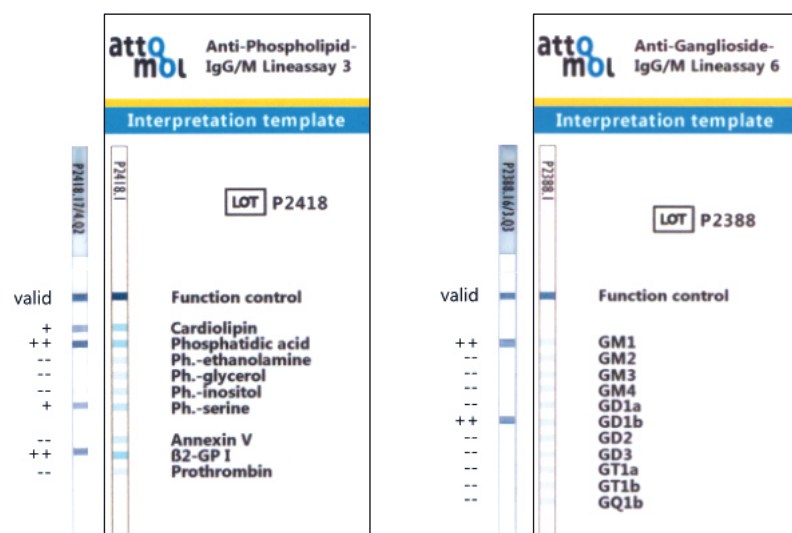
atto mol Anti-Phospholipid-IgG/M Lineassay 3

Interpretation template

P2418.17/4.02

P2418.I

LOT P2418

valid Function control

+ Cardiolipin
++ Phosphatidic acid
-- Ph.-ethanolamine
-- Ph.-glycerol
-- Ph.-inositol
+ Ph.-serine

-- Annexin V
++ ß2-GP I
-- Prothrombin

atto mol Anti-Ganglioside-IgG/M Lineassay 6

Interpretation template

P2388.16/3.03

P2388.I

LOT P2388

valid Function control

++ GM1
-- GM2
-- GM3
-- GM4
-- GD1a
++ GD1b
-- GD2
-- GD3
-- GT1a
-- GT1b
-- GQ1b